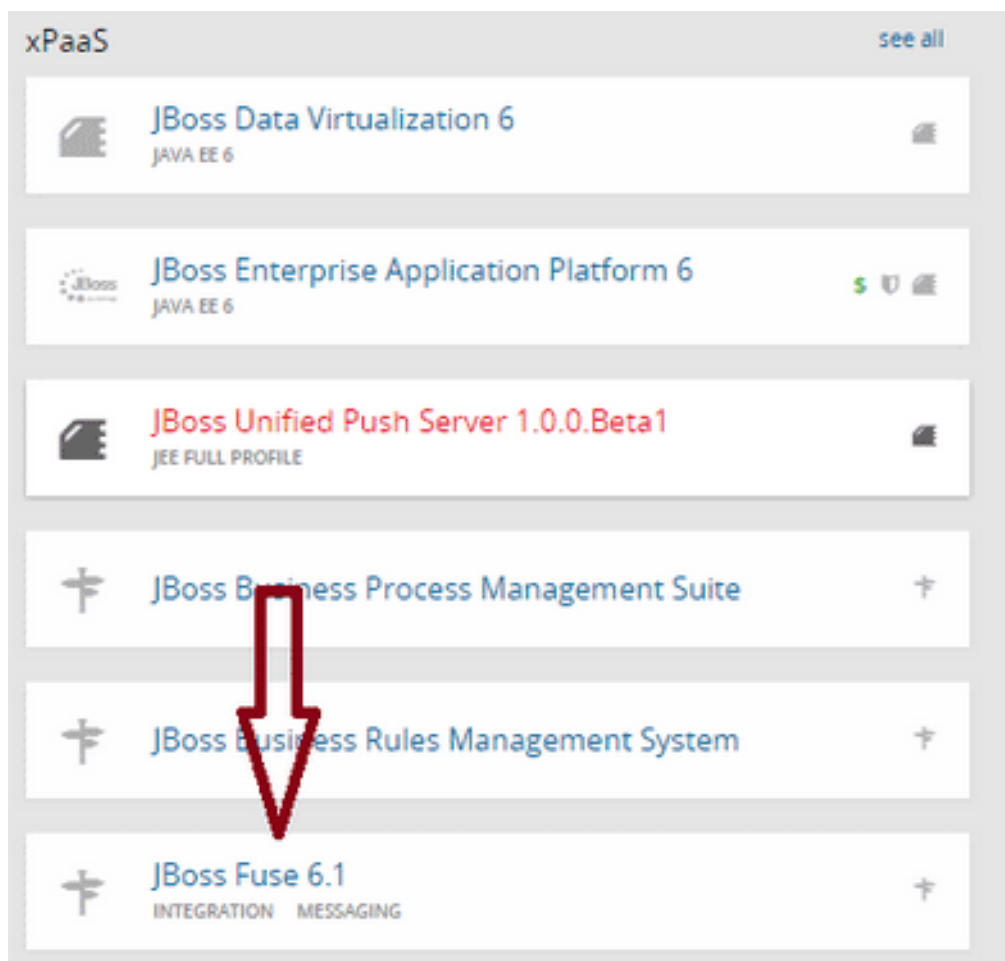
xPaaS

see all

JBoss Data Virtualization 6
JAVA EE 6

JBoss

JBoss Enterprise Application Platform 6
JAVA EE 6

$

JBoss Unified Push Server 1.0.0.Beta1
JEE FULL PROFILE

JBoss B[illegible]ness Process Management Suite

JBoss B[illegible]ess Rules Management System

JBoss Fuse 6.1
INTEGRATION MESSAGING